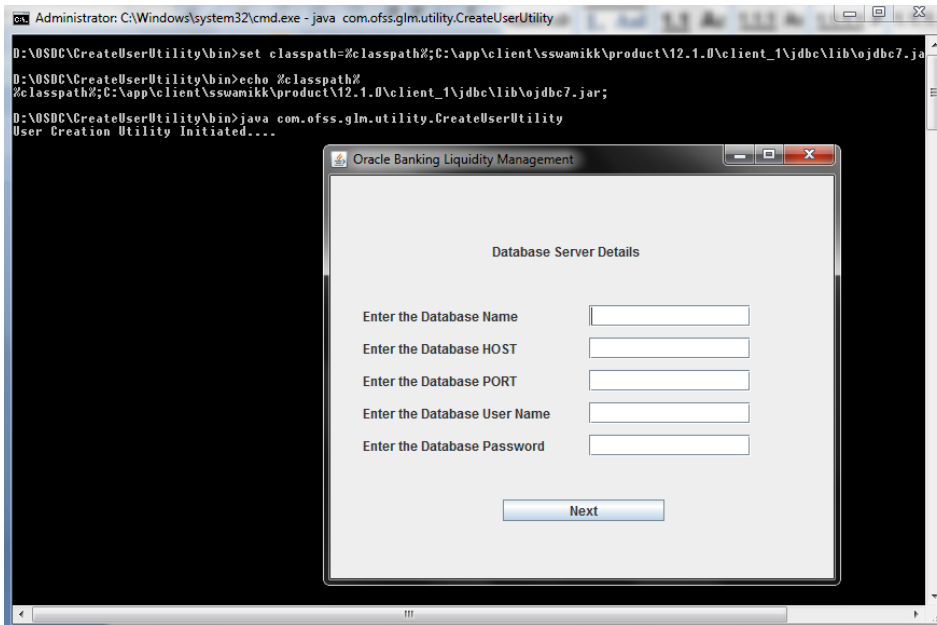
Administrator: C:\Windows\system32\cmd.exe - java com.ofss.glm.utility.CreateUserUtility

D:\OSDC\CreateUserUtility\bin>set classpath=%classpath%;C:\app\client\sswamikk\product\12.1.0\client_1\jdbc\lib\ojdbc7.ja

D:\OSDC\CreateUserUtility\bin>echo %classpath%
%classpath%;C:\app\client\sswamikk\product\12.1.0\client_1\jdbc\lib\ojdbc7.jar;

D:\OSDC\CreateUserUtility\bin>java com.ofss.glm.utility.CreateUserUtility
User Creation Utility Initiated....

Oracle Banking Liquidity Management

Database Server Details

Enter the Database Name

Enter the Database HOST

Enter the Database PORT

Enter the Database User Name

Enter the Database Password

Next